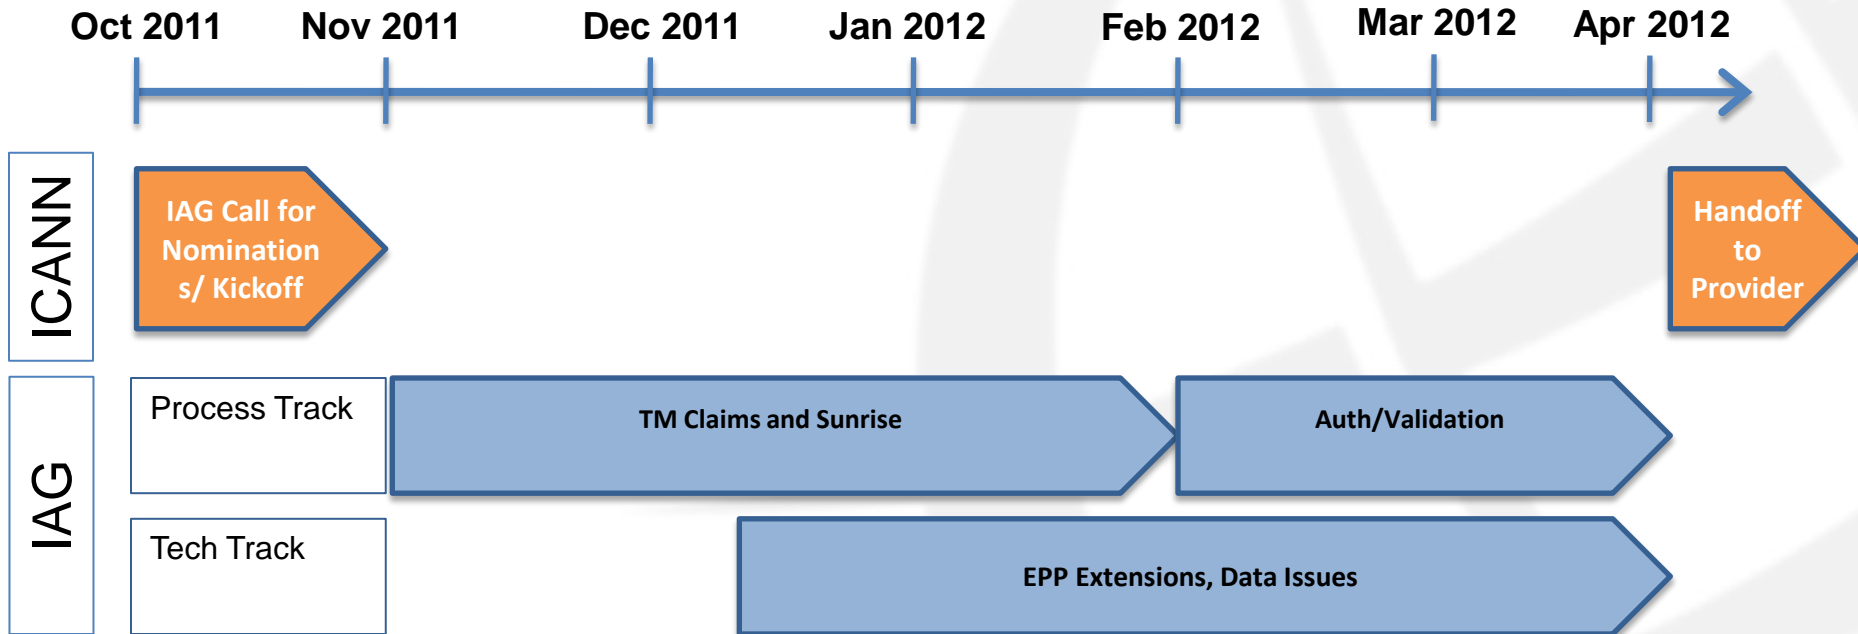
Oct 2011 Nov 2011 Dec 2011 Jan 2012 Feb 2012 Mar 2012 Apr 2012

ICANN

IAG Call for Nomination s/ Kickoff

Handoff to Provider

IAG

Process Track

TM Claims and Sunrise

Auth/Validation

Tech Track

EPP Extensions, Data Issues